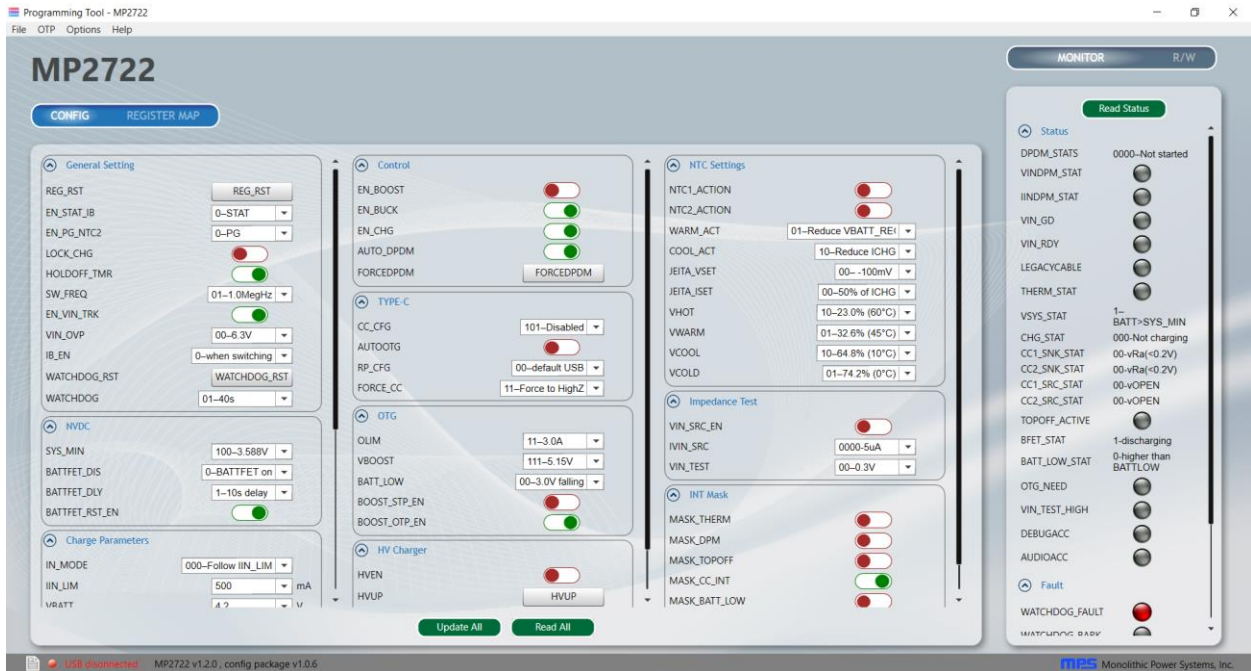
Programming Tool - MP2722
File OTP Options Help

MP2722

CONFIG REGISTER MAP

General Setting
REG_RST REG_RST
EN_STAT_IB 0–STAT
EN_PG_NTC2 0–PG
LOCK_CHG
HOLDOFF_TMR
SW_FREQ 01–1.0MegHz
EN_VIN_TRK
VIN_OVP 00–6.3V
IB_EN 0–when switching
WATCHDOG_RST WATCHDOG_RST
WATCHDOG 01–40s

NVDC
SYS_MIN 100–3.588V
BATTFET_DIS 0–BATTFET on
BATTFET_DLY 1–10s delay
BATTFET_RST_EN

Charge Parameters
IN_MODE 000–Follow IIN_LIM
IIN_LIM 500 mA
VBATT 4.2 V

Control
EN_BOOST
EN_BUCK
EN_CHG
AUTO_DPDM
FORCEDPDM FORCEDPDM

TYPE-C
CC_CFG 101–Disabled
AUTOOTG
RP_CFG 00–default USB
FORCE_CC 11–Force to HighZ

OTG
OLIM 11–3.0A
VBOOST 111–5.15V
BATT_LOW 00–3.0V falling
BOOST_STP_EN
BOOST_OTP_EN

HV Charger
HVEN
HVUP HVUP

NTC Settings
NTC1_ACTION
NTC2_ACTION
WARM_ACT 01–Reduce VBATT_RE(
COOL_ACT 10–Reduce ICHG
JEITA_VSET 00– -100mV
JEITA_ISET 00–50% of ICHG
VHOT 10–23.0% (60°C)
VWARM 01–32.6% (45°C)
VCOOL 10–64.8% (10°C)
VCOLD 01–74.2% (0°C)

Impedance Test
VIN_SRC_EN
IVIN_SRC 0000-5uA
VIN_TEST 00–0.3V

INT Mask
MASK_THERM
MASK_DPM
MASK_TOPOFF
MASK_CC_INT
MASK_BATT_LOW

Update All Read All

MONITOR R/W
Read Status
Status
DPDM_STATS 0000–Not started
VINDPM_STAT
IINDPM_STAT
VIN_GD
VIN_RDY
LEGACYCABLE
THERM_STAT
VSYS_STAT 1–BATT>SYS_MIN
CHG_STAT 000-Not charging
CC1_SNK_STAT 00-vRa(<0.2V)
CC2_SNK_STAT 00-vRa(<0.2V)
CC1_SRC_STAT 00-vOPEN
CC2_SRC_STAT 00-vOPEN
TOPOFF_ACTIVE
BFET_STAT 1-discharging
BATT_LOW_STAT 0-higher than BATTLOW
OTG_NEED
VIN_TEST_HIGH
DEBUGACC
AUDIOACC
Fault
WATCHDOG_FAULT
WATCHDOG_BARK

USB disconnected MP2722 v1.2.0 , config package v1.0.6
MPS Monolithic Power Systems, Inc.